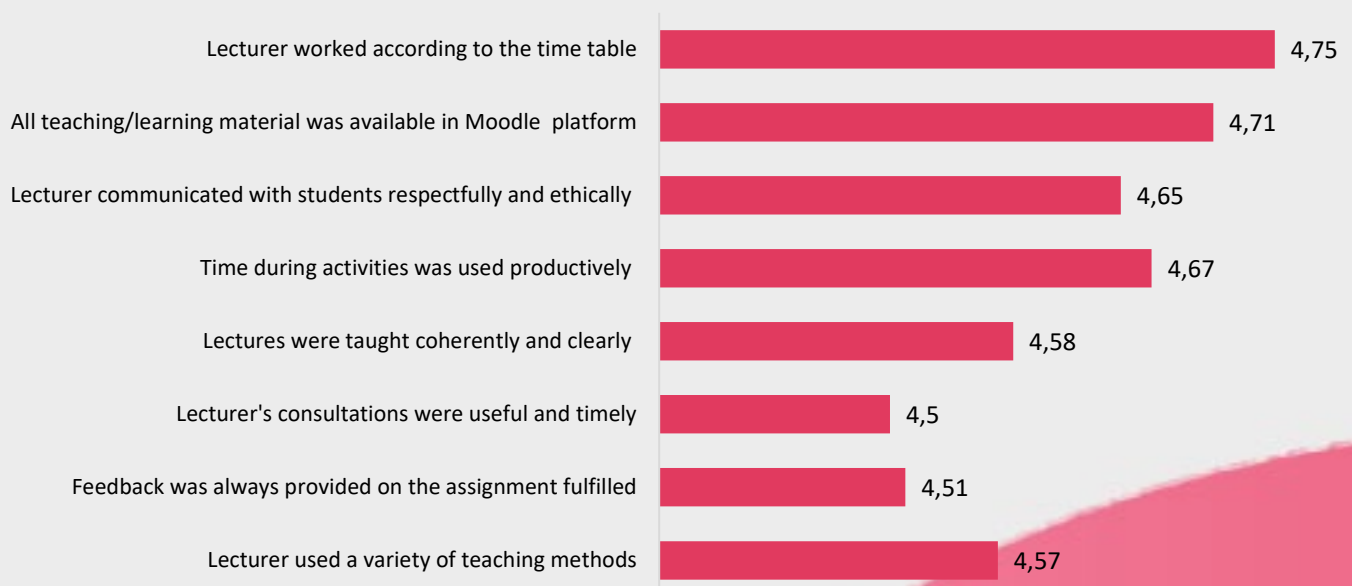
| | |
|---|---|
| Lecturer worked according to the time table | 4,75 |
| All teaching/learning material was available in Moodle platform | 4,71 |
| Lecturer communicated with students respectfully and ethically | 4,65 |
| Time during activities was used productively | 4,67 |
| Lectures were taught coherently and clearly | 4,58 |
| Lecturer's consultations were useful and timely | 4,5 |
| Feedback was always provided on the assignment fulfilled | 4,51 |
| Lecturer used a variety of teaching methods | 4,57 |